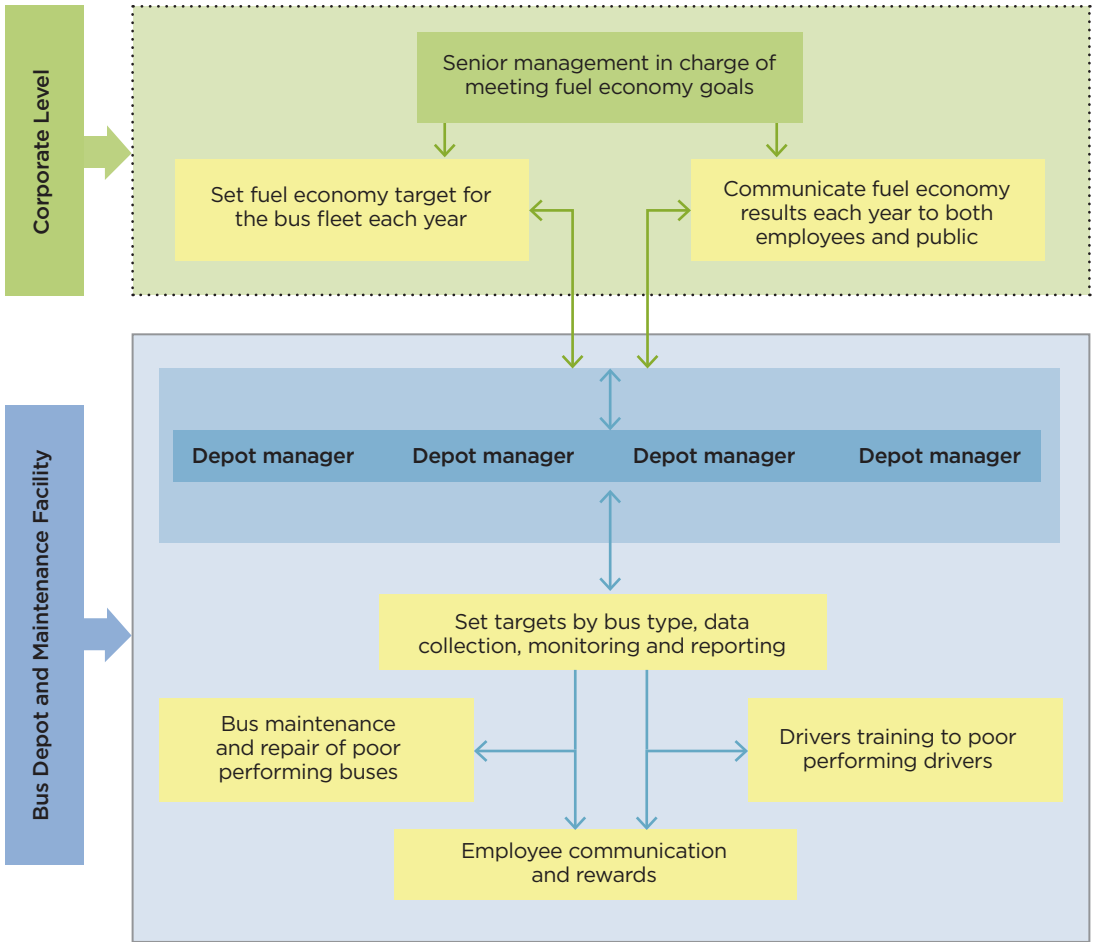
Corporate Level

Senior management in charge of meeting fuel economy goals

Set fuel economy target for the bus fleet each year

Communicate fuel economy results each year to both employees and public

Bus Depot and Maintenance Facility

Depot manager

Depot manager

Depot manager

Depot manager

Set targets by bus type, data collection, monitoring and reporting

Bus maintenance and repair of poor performing buses

Drivers training to poor performing drivers

Employee communication and rewards